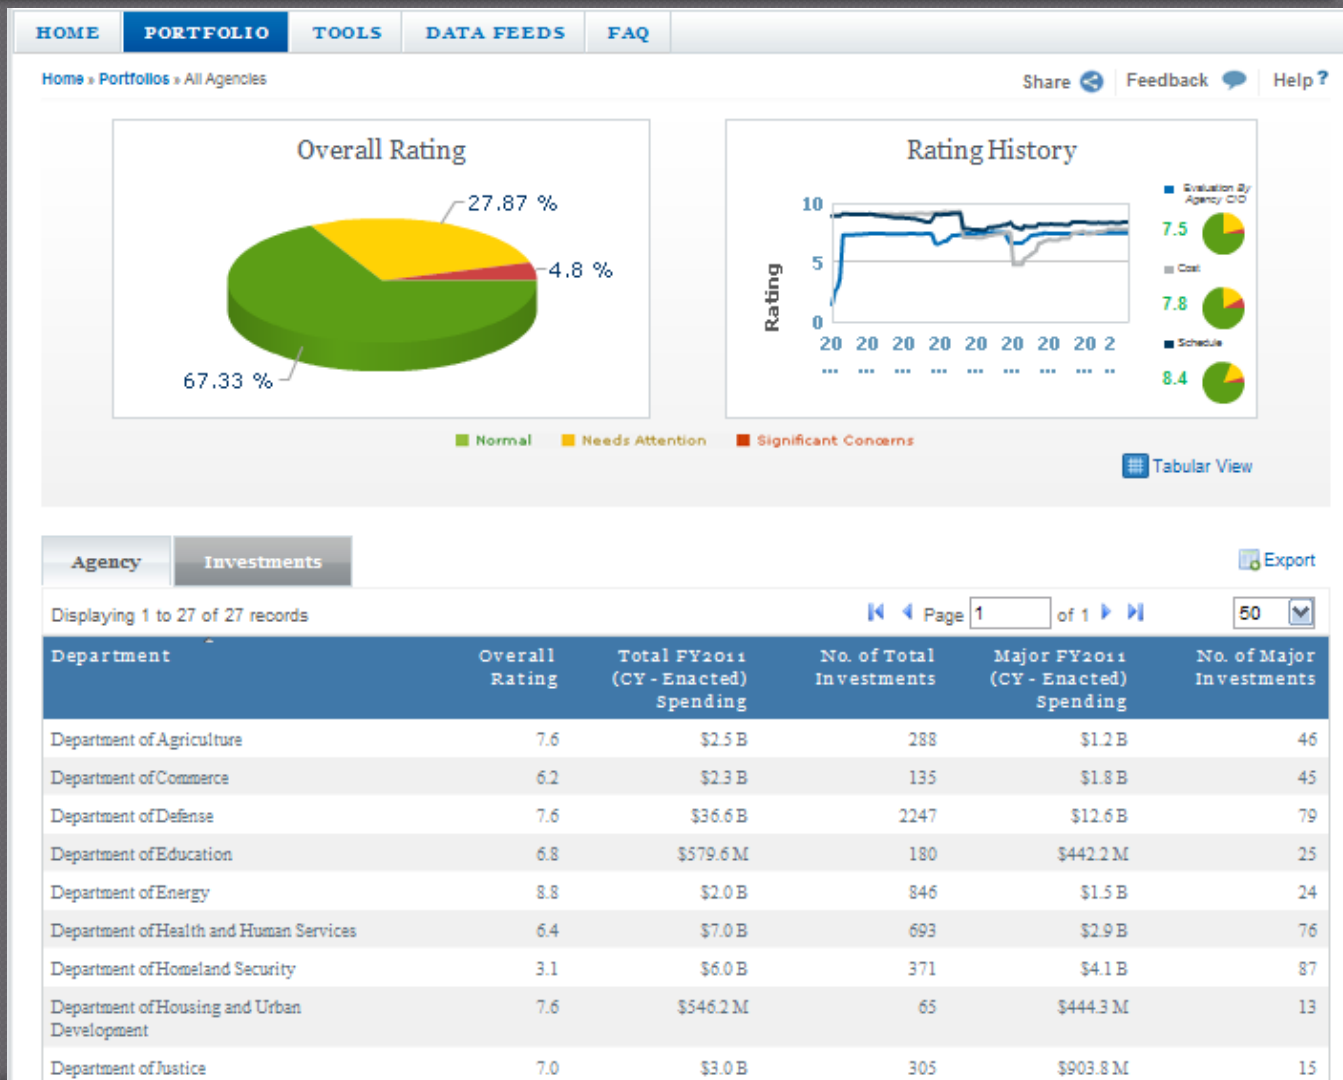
HOME PORTFOLIO TOOLS DATA FEEDS FAQ

Home » Portfolios » All Agencies

Share Feedback Help

Overall Rating

27.87 %

4.8 %

67.33 %

Rating History

10

5

0

Rating

20 20 20 20 20 20 20 20 2

... ... ... ... ... ... ... ... ..

Evaluation By Agency CIO

7.5

Cost

7.8

Schedule

8.4

Normal Needs Attention Significant Concerns

Tabular View

Agency Investments

Export

Displaying 1 to 27 of 27 records

Page 1 of 1

50

| Department | Overall Rating | Total FY2011 (CY - Enacted) Spending | No. of Total Investments | Major FY2011 (CY - Enacted) Spending | No. of Major Investments |
|---|---|---|---|---|---|
| Department of Agriculture | 7.6 | \$2.5 B | 288 | \$1.2 B | 46 |
| Department of Commerce | 6.2 | \$2.3 B | 135 | \$1.8 B | 45 |
| Department of Defense | 7.6 | \$36.6 B | 2247 | \$12.6 B | 79 |
| Department of Education | 6.8 | \$579.6 M | 180 | \$442.2 M | 25 |
| Department of Energy | 8.8 | \$2.0 B | 846 | \$1.5 B | 24 |
| Department of Health and Human Services | 6.4 | \$7.0 B | 693 | \$2.9 B | 76 |
| Department of Homeland Security | 3.1 | \$6.0 B | 371 | \$4.1 B | 87 |
| Department of Housing and Urban Development | 7.6 | \$546.2 M | 65 | \$444.3 M | 13 |
| Department of Justice | 7.0 | \$3.0 B | 305 | \$903.8 M | 15 |